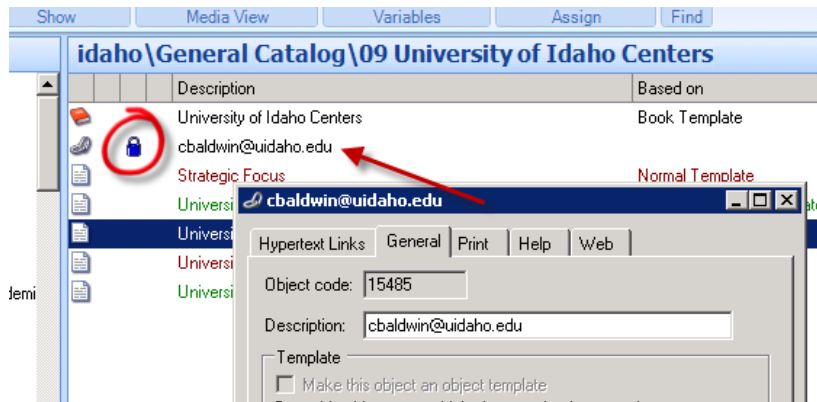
Show | Media View | Variables | Assign | Find

idaho\General Catalog\09 University of Idaho Centers

| Description | Based on |
|---|---|
| University of Idaho Centers | Book Template |
| cbaldwin@uidaho.edu | |
| Strategic Focus | Normal Template |
| Universi | |
| Universi | |
| Universi | |
| Universi | |

demi

cbaldwin@uidaho.edu

Hypertext Links | General | Print | Help | Web

Object code: 15485

Description: cbaldwin@uidaho.edu

Template

Make this object an object template